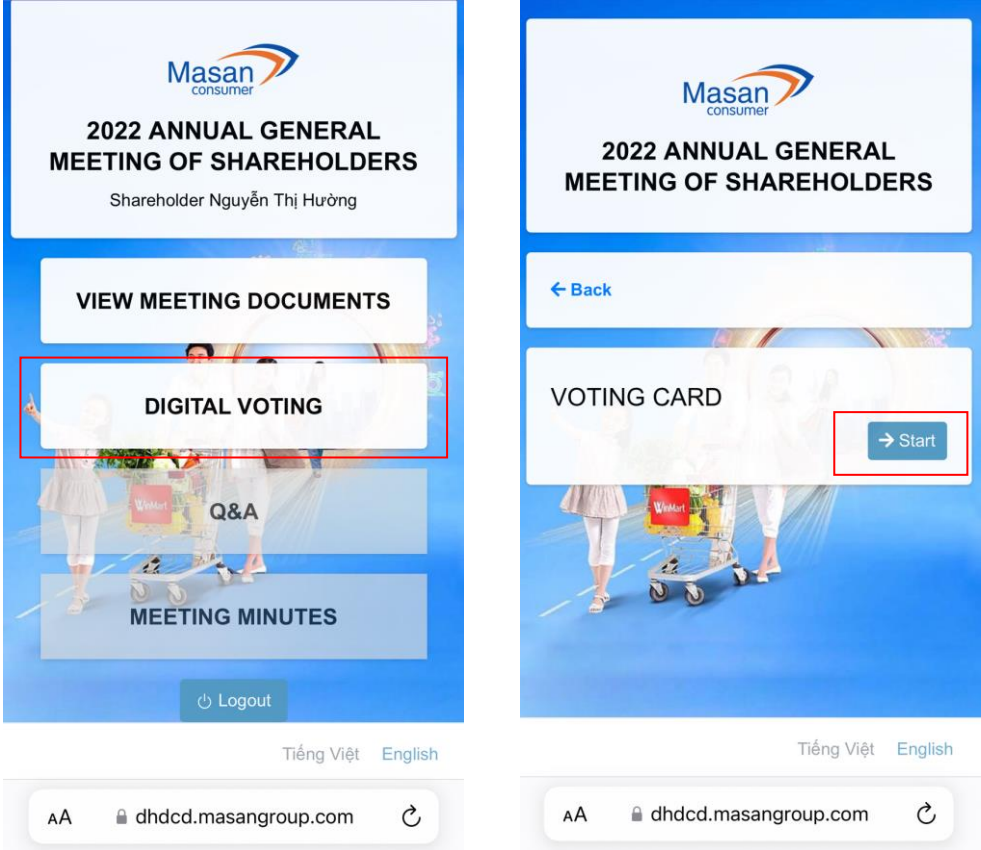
Masan
consumer

2022 ANNUAL GENERAL MEETING OF SHAREHOLDERS

Shareholder Nguyễn Thị Hường

VIEW MEETING DOCUMENTS

DIGITAL VOTING

WinMart

Q&A

MEETING MINUTES

Logout

Tiếng Việt English

AA dhdcd.masangroup.com

Masan
consumer

2022 ANNUAL GENERAL MEETING OF SHAREHOLDERS

← Back

VOTING CARD

→ Start

WinMart

Tiếng Việt English

AA dhdcd.masangroup.com